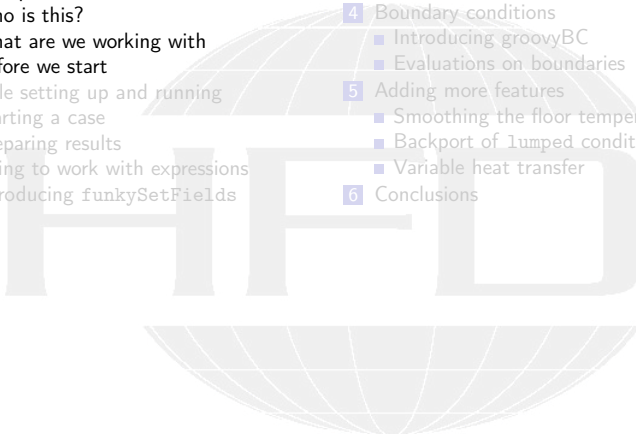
ho is this?
hat are we working with
fore we start
le setting up and running
arting a case
eparing results
ing to work with expressions
roducing funkySetFields

4 Boundary conditions
Introducing groovyBC
Evaluations on boundaries
5 Adding more features
Smoothing the floor temper
Backport of lumped condit
Variable heat transfer
6 Conclusions